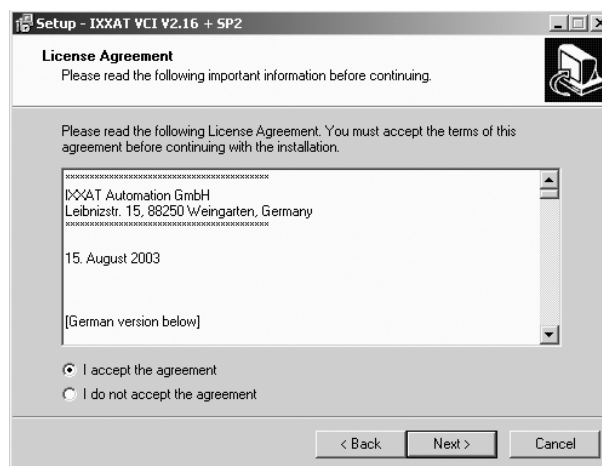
Setup - IXXAT VCI V2.16 + SP2

License Agreement
Please read the following important information before continuing.

Please read the following License Agreement. You must accept the terms of this agreement before continuing with the installation.

****************************************
IXXAT Automation GmbH
Leibnizstr. 15, 88250 Weingarten, Germany
****************************************

15. August 2003

[German version below]

I accept the agreement
I do not accept the agreement

< Back
Next >
Cancel